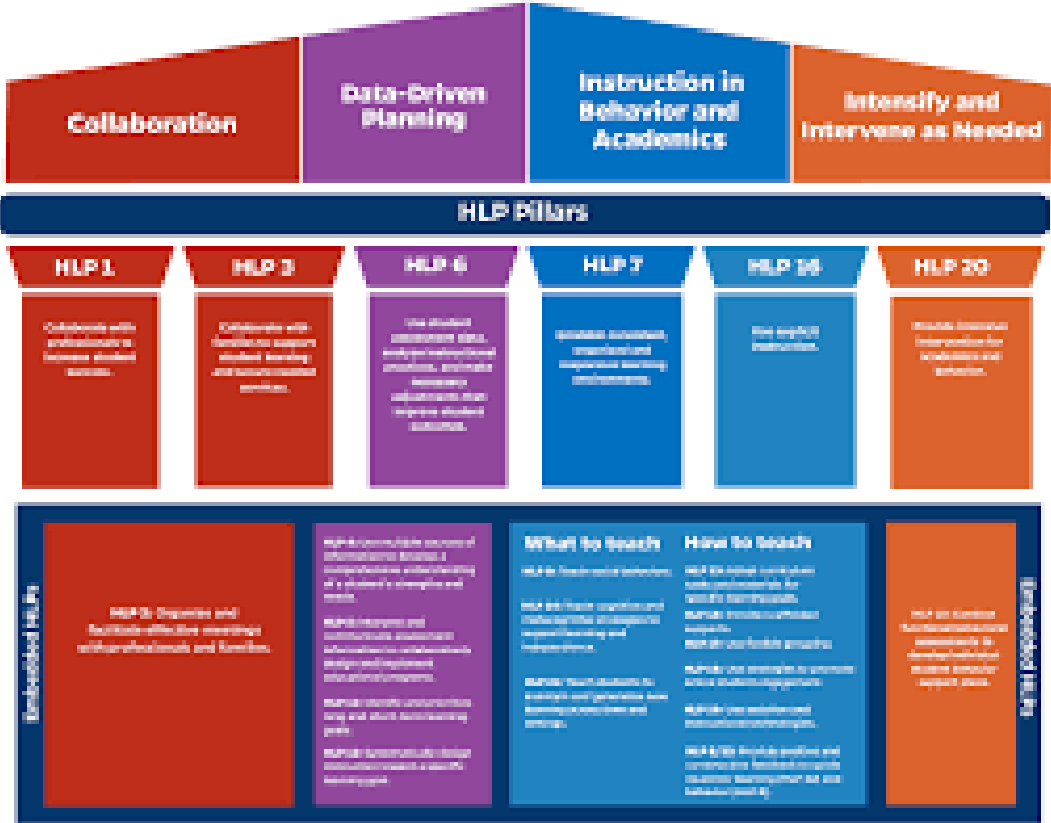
Collaboration

Data-Driven Planning

Instruction in Behavior and Academics

Intensify and Intervene as Needed

HLP Pillars

HLP 1

Collaborate with professionals to increase student success.

HLP 3

Collaborate with families to support student learning and secure needed services.

HLP 6

Use student assessment data, analyze instructional practices, and make necessary adjustments that improve student outcomes.

HLP 7

Establish a consistent, organized and respectful learning environment.

HLP 16

Use explicit instruction.

HLP 20

Provide intensive instruction for academics and behavior.

Embedded HLPs

HLP 2: Organize and facilitate effective meetings with professionals and families.

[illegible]

What to teach

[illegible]

How to teach

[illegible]

HLP 10: Conduct functional behavioral assessments to develop individual student behavior support plans.

Embedded HLPs